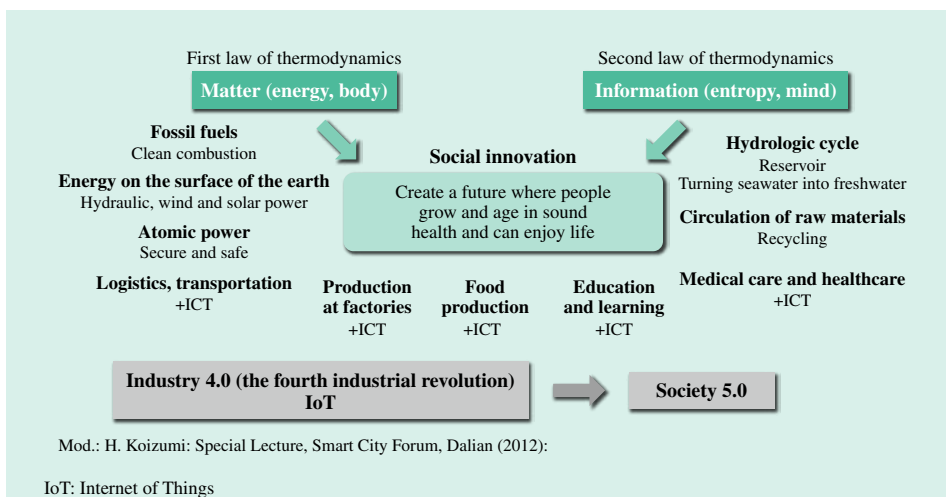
First law of thermodynamics

Matter (energy, body)

Second law of thermodynamics

Information (entropy, mind)

Fossil fuels
Clean combustion

Energy on the surface of the earth
Hydraulic, wind and solar power

Atomic power
Secure and safe

Logistics, transportation
+ICT

Social innovation

Create a future where people grow and age in sound health and can enjoy life

Hydrologic cycle
Reservoir
Turning seawater into freshwater

Circulation of raw materials
Recycling

Medical care and healthcare
+ICT

Production at factories
+ICT

Food production
+ICT

Education and learning
+ICT

Industry 4.0 (the fourth industrial revolution)
IoT

Society 5.0

Mod.: H. Koizumi: Special Lecture, Smart City Forum, Dalian (2012):

IoT: Internet of Things